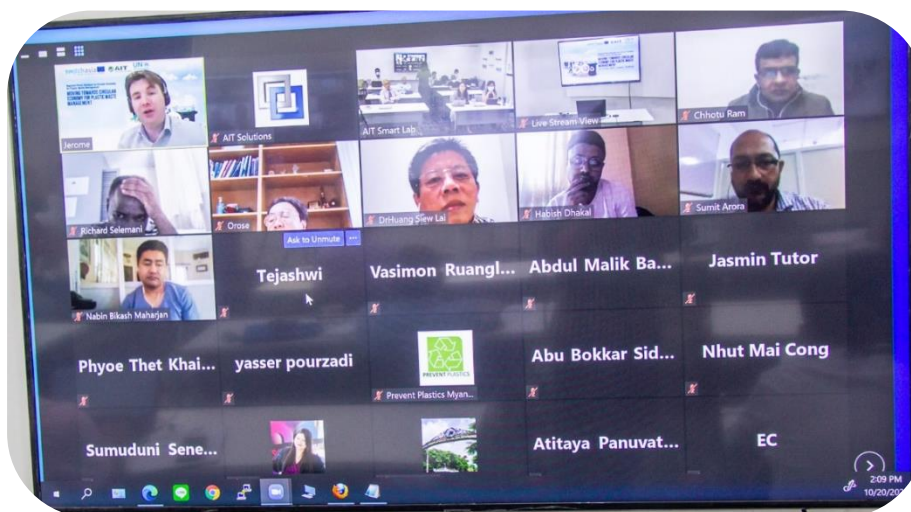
Jerome

AIT Solutions

AIT Smart Lab

Live Stream View

Chhotu Ram

Richard Selemani

Orose

Ask to Unmute

DrHuang Siew Lai

Habish Dhakal

Sumit Arora

Nabin Bikash Maharjan

Tejashwi

Vasimon Ruangl...

Abdul Malik Ba...

Jasmin Tutor

Phyoe Thet Khai...

yasser pourzadi

PREVENT PLASTICS

Prevent Plastics Myan...

Abu Bokkar Sid...

Nhut Mai Cong

Sumuduni Sene...

Atitaya Panuvat...

EC

2:09 PM
10/20/20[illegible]